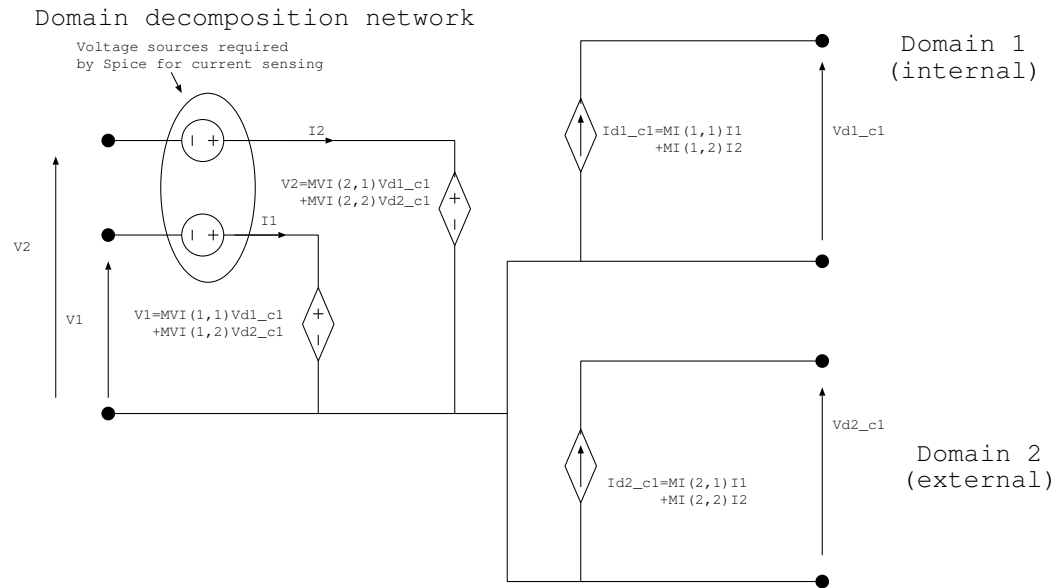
Domain decomposition network

Voltage sources required by Spice for current sensing

I2

I1

V2

V1

V2=MVI(2,1)Vd1_c1
+MVI(2,2)Vd2_c1

V1=MVI(1,1)Vd1_c1
+MVI(1,2)Vd2_c1

Id1_c1=MI(1,1)I1
+MI(1,2)I2

Vd1_c1

Domain 1
(internal)

Id2_c1=MI(2,1)I1
+MI(2,2)I2

Vd2_c1

Domain 2
(external)